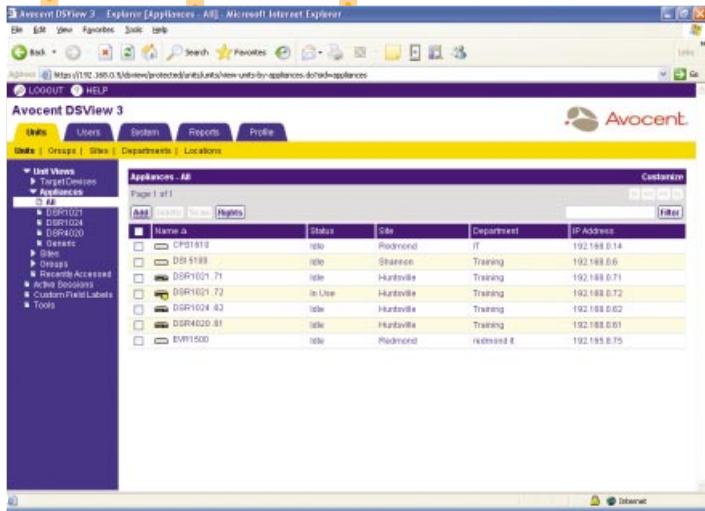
Avocent DSView 3 - Explorer [Appliances - All] - Microsoft Internet Explorer

File Edit View Favorites Tools Help

Back Search Favorites

Address https://192.168.0.5/dsview/protected/units/units/view-units-by-appliances.do?sid=appliances

Links

Go

LOGOUT HELP

Avocent DSView 3

Avocent

Units Users System Reports Profile

Units | Groups | Sites | Departments | Locations

Unit Views
Target Devices
Appliances
All
DSR1021
DSR1024
DSR4020
Generic
Sites
Groups
Recently Accessed
Active Sessions
Custom Field Labels
Tools

Appliances - All

Customize

Page 1 of 1

Add Delete Scan Rights

Filter

| | Name | Status | Site | Department | IP Address |
|---|---|---|---|---|---|
| | CPS1610 | Idle | Redmond | IT | 192.168.0.14 |
| | DSI 5100 | Idle | Shannon | Training | 192.168.0.6 |
| | DSR1021 .71 | Idle | Huntsville | Training | 192.168.0.71 |
| | DSR1021 .72 | In Use | Huntsville | Training | 192.168.0.72 |
| | DSR1024 .62 | Idle | Huntsville | Training | 192.168.0.62 |
| | DSR4020 .61 | Idle | Huntsville | Training | 192.168.0.61 |
| | EVR1500 | Idle | Redmond | redmond it | 192.168.0.75 |

Internet